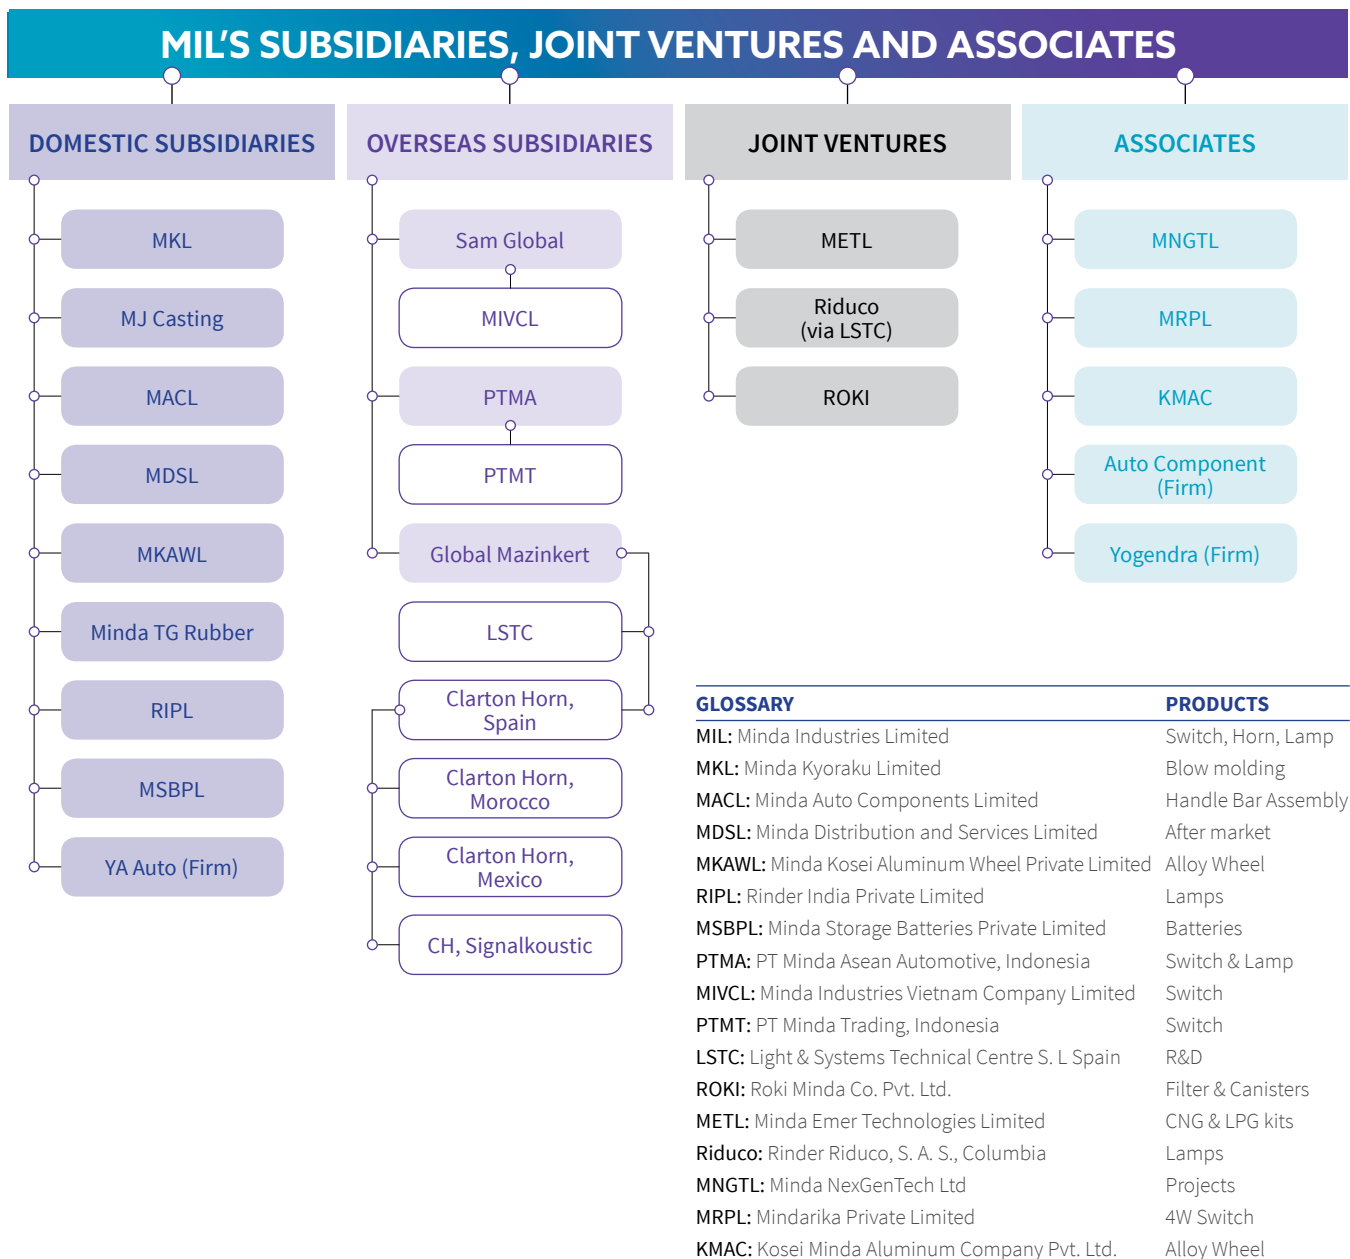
MIL'S SUBSIDIARIES, JOINT VENTURES AND ASSOCIATES

DOMESTIC SUBSIDIARIES

MKL

MJ Casting

MACL

MDSL

MKAWL

Minda TG Rubber

RIPL

MSBPL

YA Auto (Firm)

OVERSEAS SUBSIDIARIES

Sam Global

MIVCL

PTMA

PTMT

Global Mazinkert

LSTC

Clarton Horn, Spain

Clarton Horn, Morocco

Clarton Horn, Mexico

CH, Signalkoustic

JOINT VENTURES

METL

Riduco (via LSTC)

ROKI

ASSOCIATES

MNGTL

MRPL

KMAC

Auto Component (Firm)

Yogendra (Firm)

| GLOSSARY | PRODUCTS |
|---|---|
| MIL: Minda Industries Limited | Switch, Horn, Lamp |
| MKL: Minda Kyoraku Limited | Blow molding |
| MACL: Minda Auto Components Limited | Handle Bar Assembly |
| MDSL: Minda Distribution and Services Limited | After market |
| MKAWL: Minda Kosei Aluminum Wheel Private Limited | Alloy Wheel |
| RIPL: Rinder India Private Limited | Lamps |
| MSBPL: Minda Storage Batteries Private Limited | Batteries |
| PTMA: PT Minda Asean Automotive, Indonesia | Switch & Lamp |
| MIVCL: Minda Industries Vietnam Company Limited | Switch |
| PTMT: PT Minda Trading, Indonesia | Switch |
| LSTC: Light & Systems Technical Centre S. L Spain | R&D |
| ROKI: Roki Minda Co. Pvt. Ltd. | Filter & Canisters |
| METL: Minda Emer Technologies Limited | CNG & LPG kits |
| Riduco: Rinder Riduco, S. A. S., Columbia | Lamps |
| MNGTL: Minda NexGenTech Ltd | Projects |
| MRPL: Mindarika Private Limited | 4W Switch |
| KMAC: Kosei Minda Aluminum Company Pvt. Ltd. | Alloy Wheel |